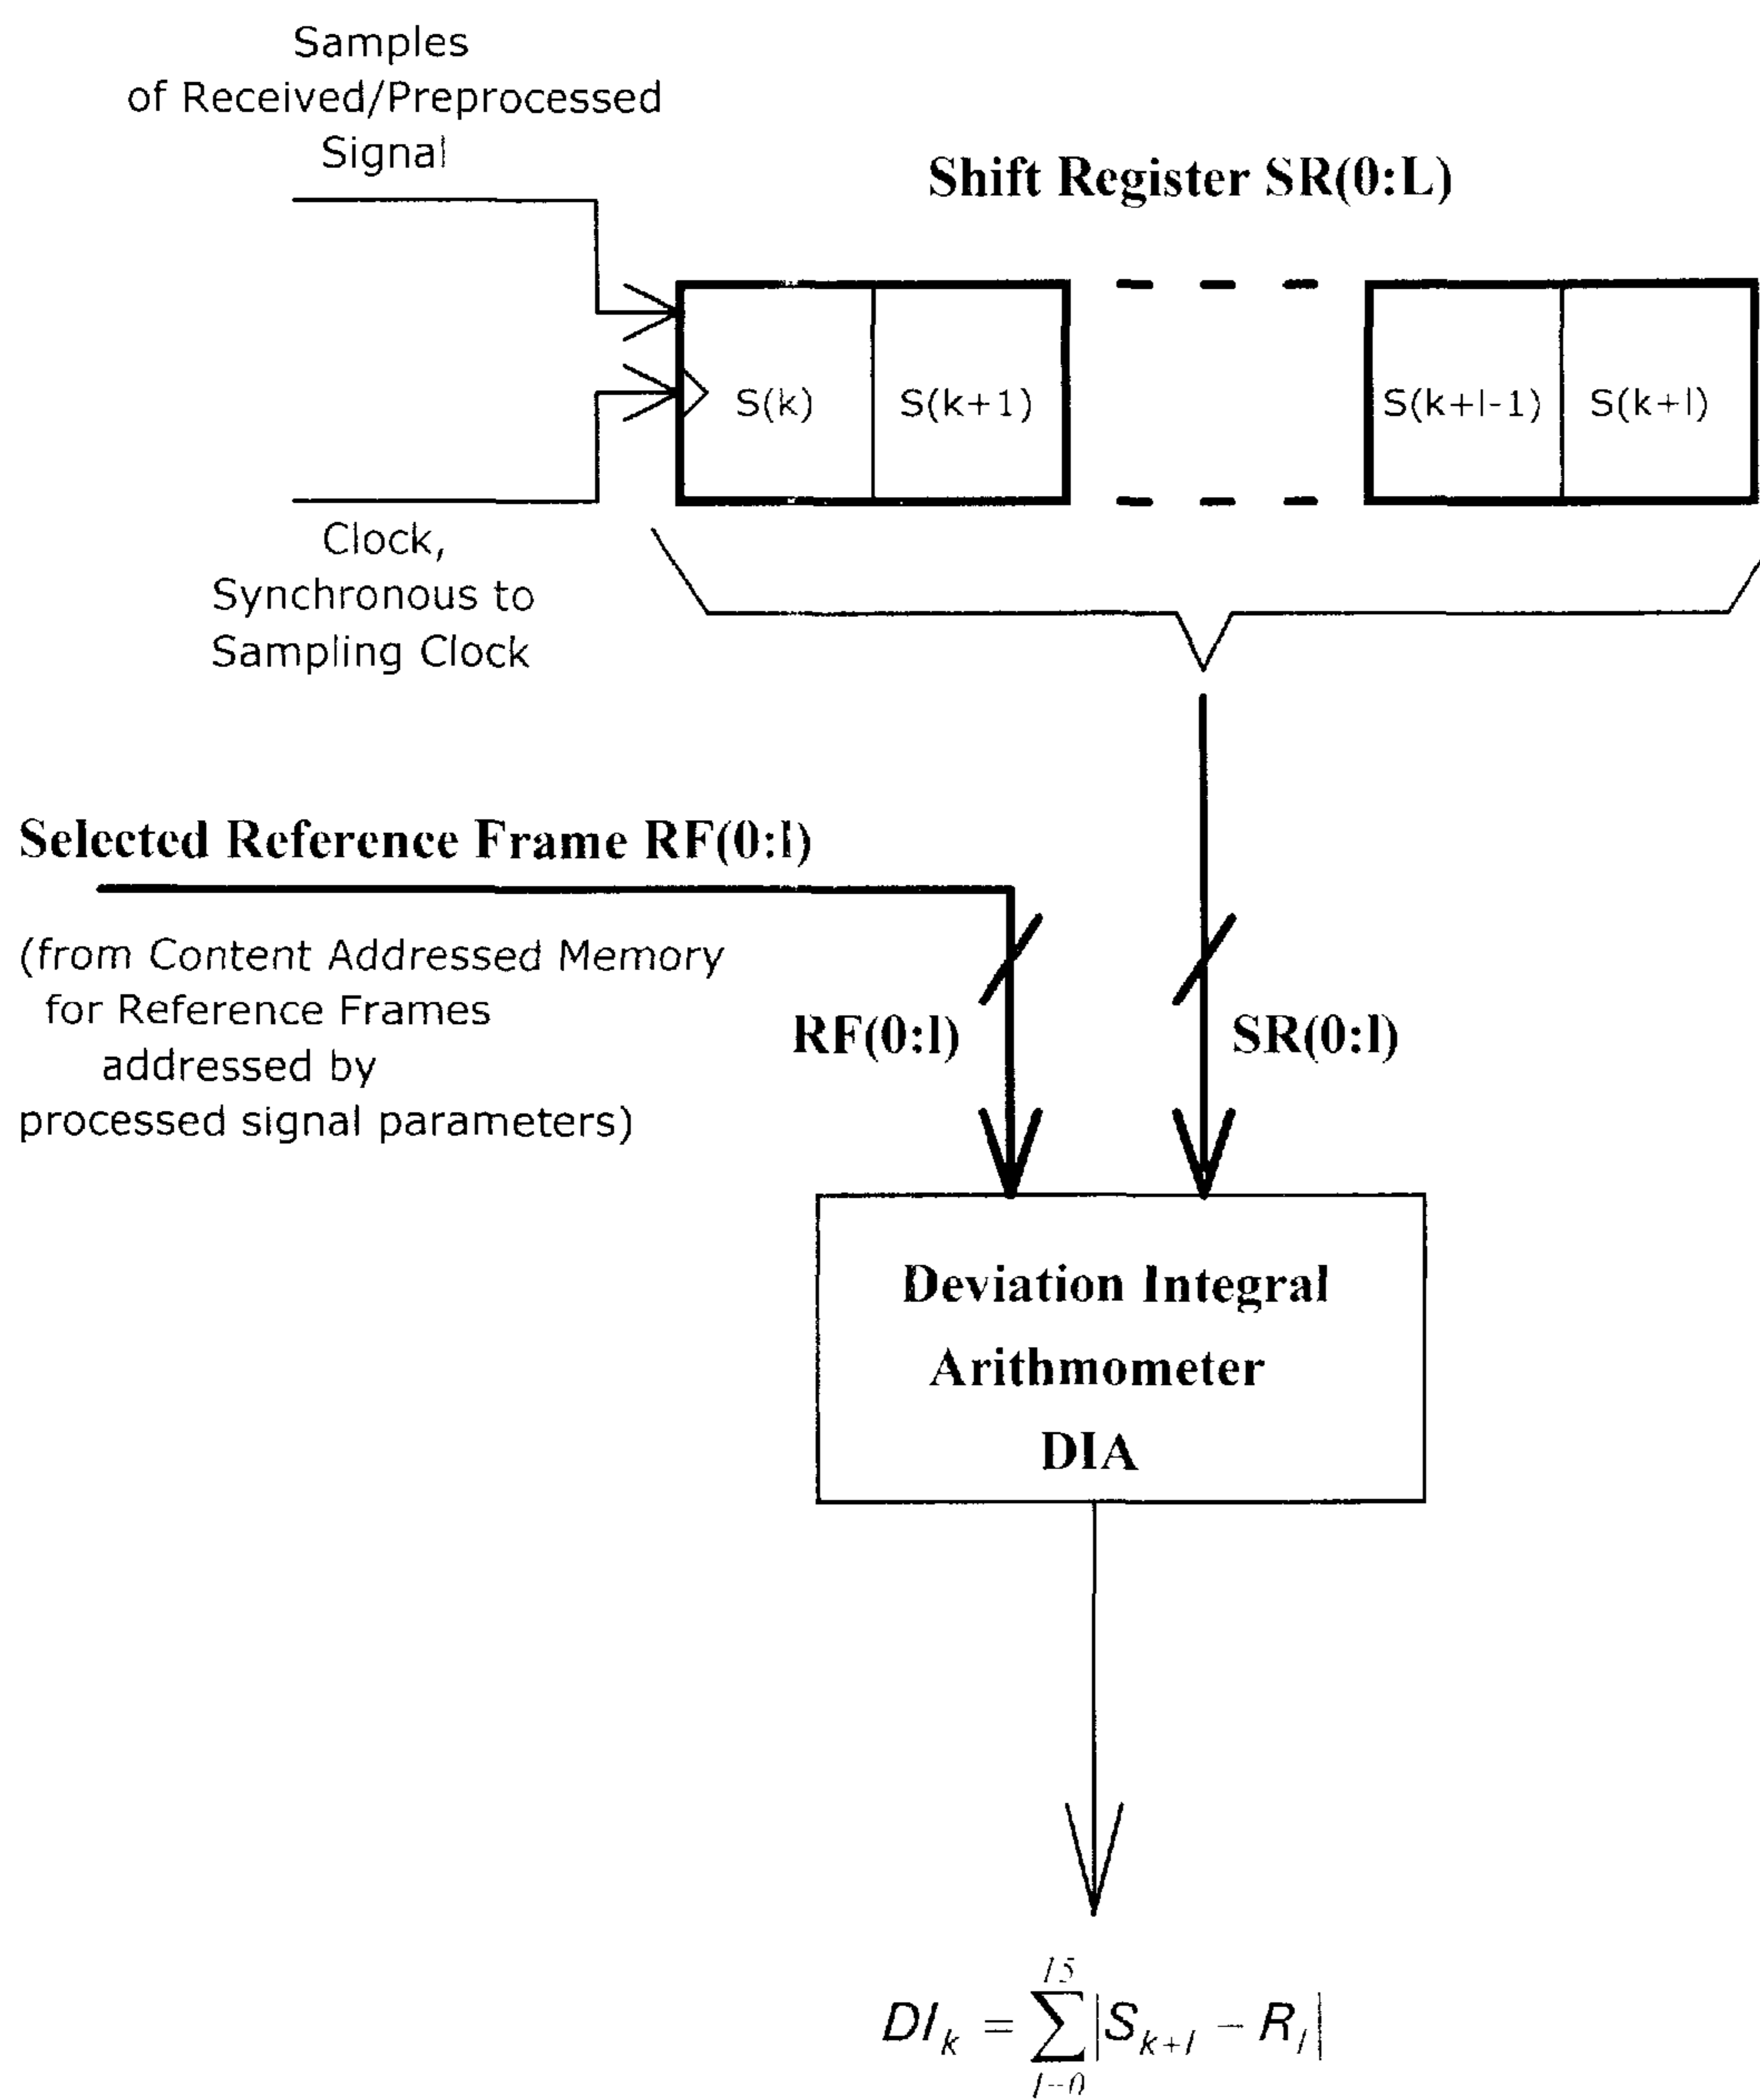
Samples of Received/Preprocessed Signal

Shift Register SR(0:L)

S(k)

S(k+1)

S(k+l-1)

S(k+l)

Clock, Synchronous to Sampling Clock

Selected Reference Frame RF(0:l)

(from Content Addressed Memory for Reference Frames addressed by processed signal parameters)

RF(0:l)

SR(0:l)

Deviation Integral Arithmometer DIA

$DI_k = \sum_{l=0}^{15} |S_{k+l} - R_l|$